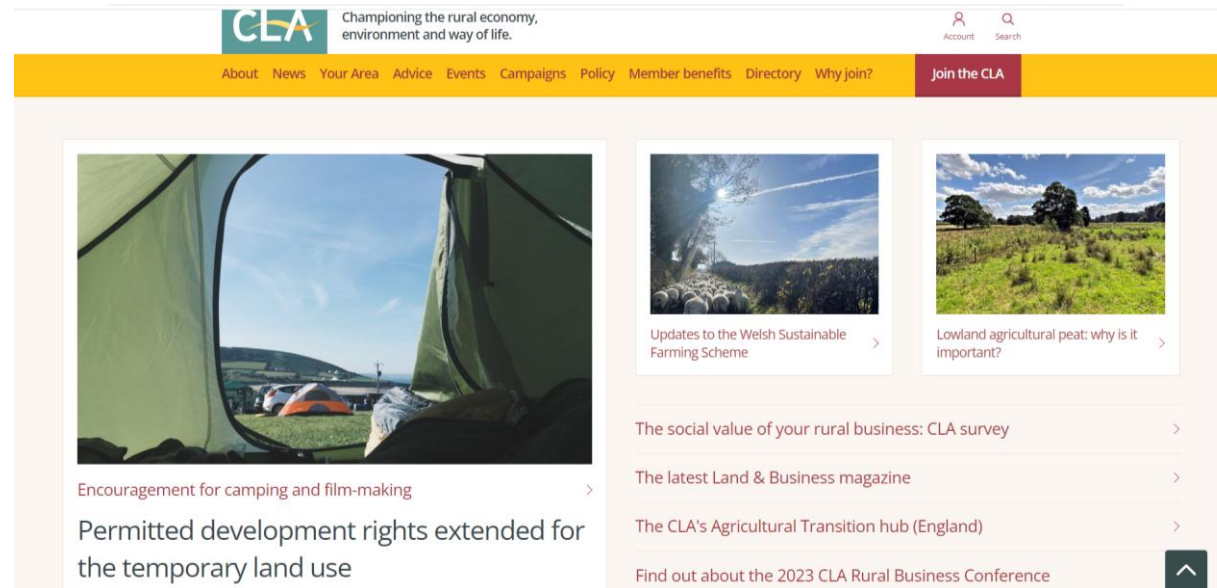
CLA

Championing the rural economy, environment and way of life.

Account Search

About News Your Area Advice Events Campaigns Policy Member benefits Directory Why join? Join the CLA

Encouragement for camping and film-making

Permitted development rights extended for the temporary land use

Updates to the Welsh Sustainable Farming Scheme

Lowland agricultural peat: why is it important?

The social value of your rural business: CLA survey

The latest Land & Business magazine

The CLA's Agricultural Transition hub (England)

Find out about the 2023 CLA Rural Business Conference